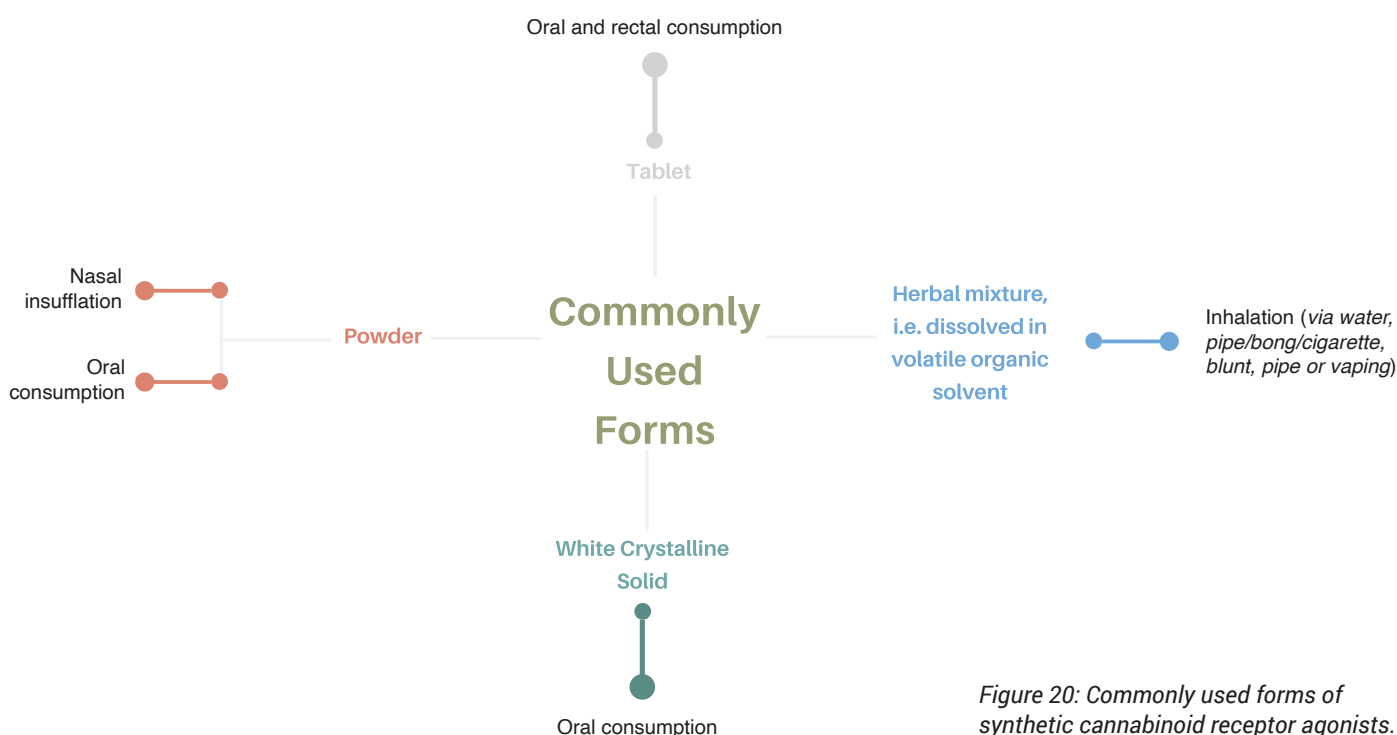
Oral and rectal consumption

Tablet

Nasal insufflation

Oral consumption

Powder

Commonly Used Forms

Herbal mixture, i.e. dissolved in volatile organic solvent

Inhalation (via water, pipe/bong/cigarette, blunt, pipe or vaping)

White Crystalline Solid

Oral consumption

Figure 20: Commonly used forms of synthetic cannabinoid receptor agonists.